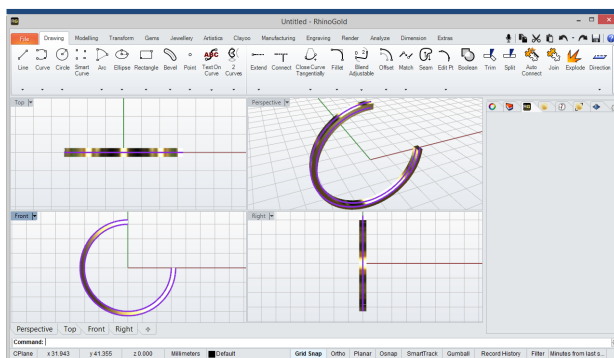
Untitled - RhinoGold

File | Drawing | Modelling | Transform | Gems | Jewellery | Artistics | Clayoo | Manufacturing | Engraving | Render | Analyze | Dimension | Extras

Line | Curve | Circle | Smart Curve | Arc | Ellipse | Rectangle | Bevel | Point | Text On Curve | 2 Curves | Extend | Connect | Close Curve Tangentially | Fillet | Blend Adjustable | Offset | Match | Seam | Edit Pt | Boolean | Trim | Split | Auto Connect | Join | Explode | Direction

Top | Perspective

Front | Right

Perspective | Top | Front | Right

Command:

CPlane | x 31.943 | y 41.355 | z 0.000 | Millimeters | Default | Grid Snap | Ortho | Planar | Osnap | SmartTrack | Gumball | Record History | Filter | Minutes from last s...